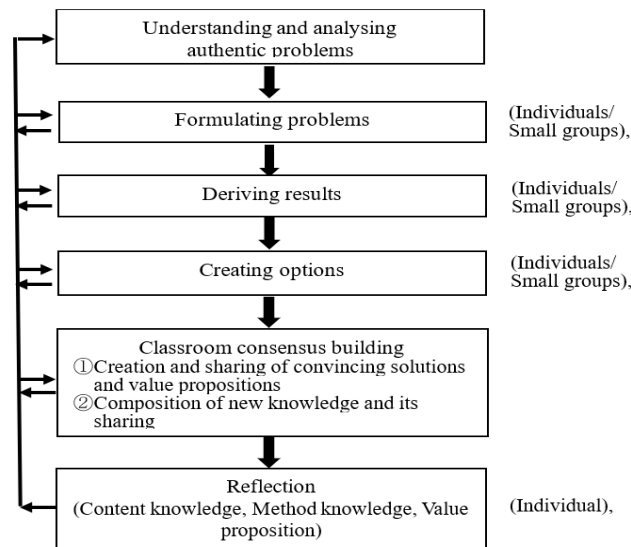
Understanding and analysing authentic problems

Formulating problems

(Individuals/ Small groups),

Deriving results

(Individuals/ Small groups),

Creating options

(Individuals/ Small groups),

Classroom consensus building
①Creation and sharing of convincing solutions and value propositions
②Composition of new knowledge and its sharing

Reflection
(Content knowledge, Method knowledge, Value proposition)

(Individual),